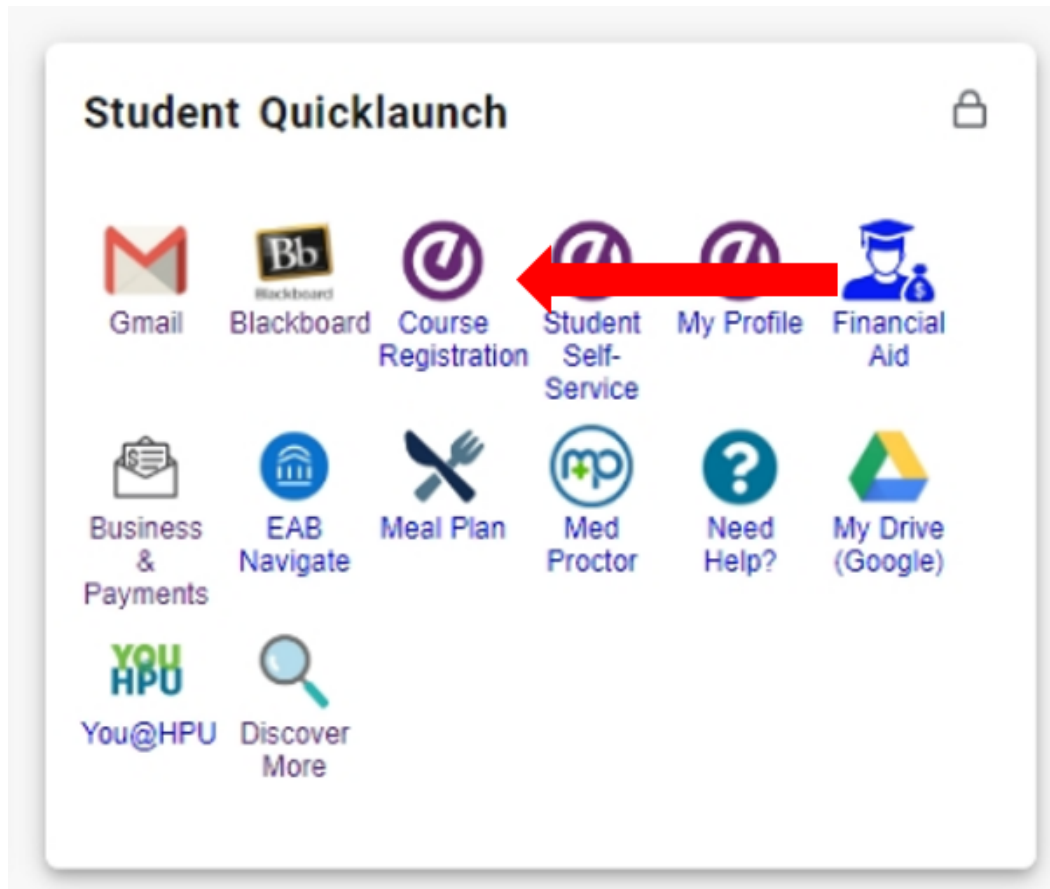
Student Quicklaunch

Bb
Blackboard

Gmail

Blackboard

Course Registration

Student Self-Service

My Profile

Financial Aid

Business & Payments

EAB Navigate

Meal Plan

mp

Med Proctor

Need Help?

My Drive (Google)

YOU HPU

You@HPU

Discover More